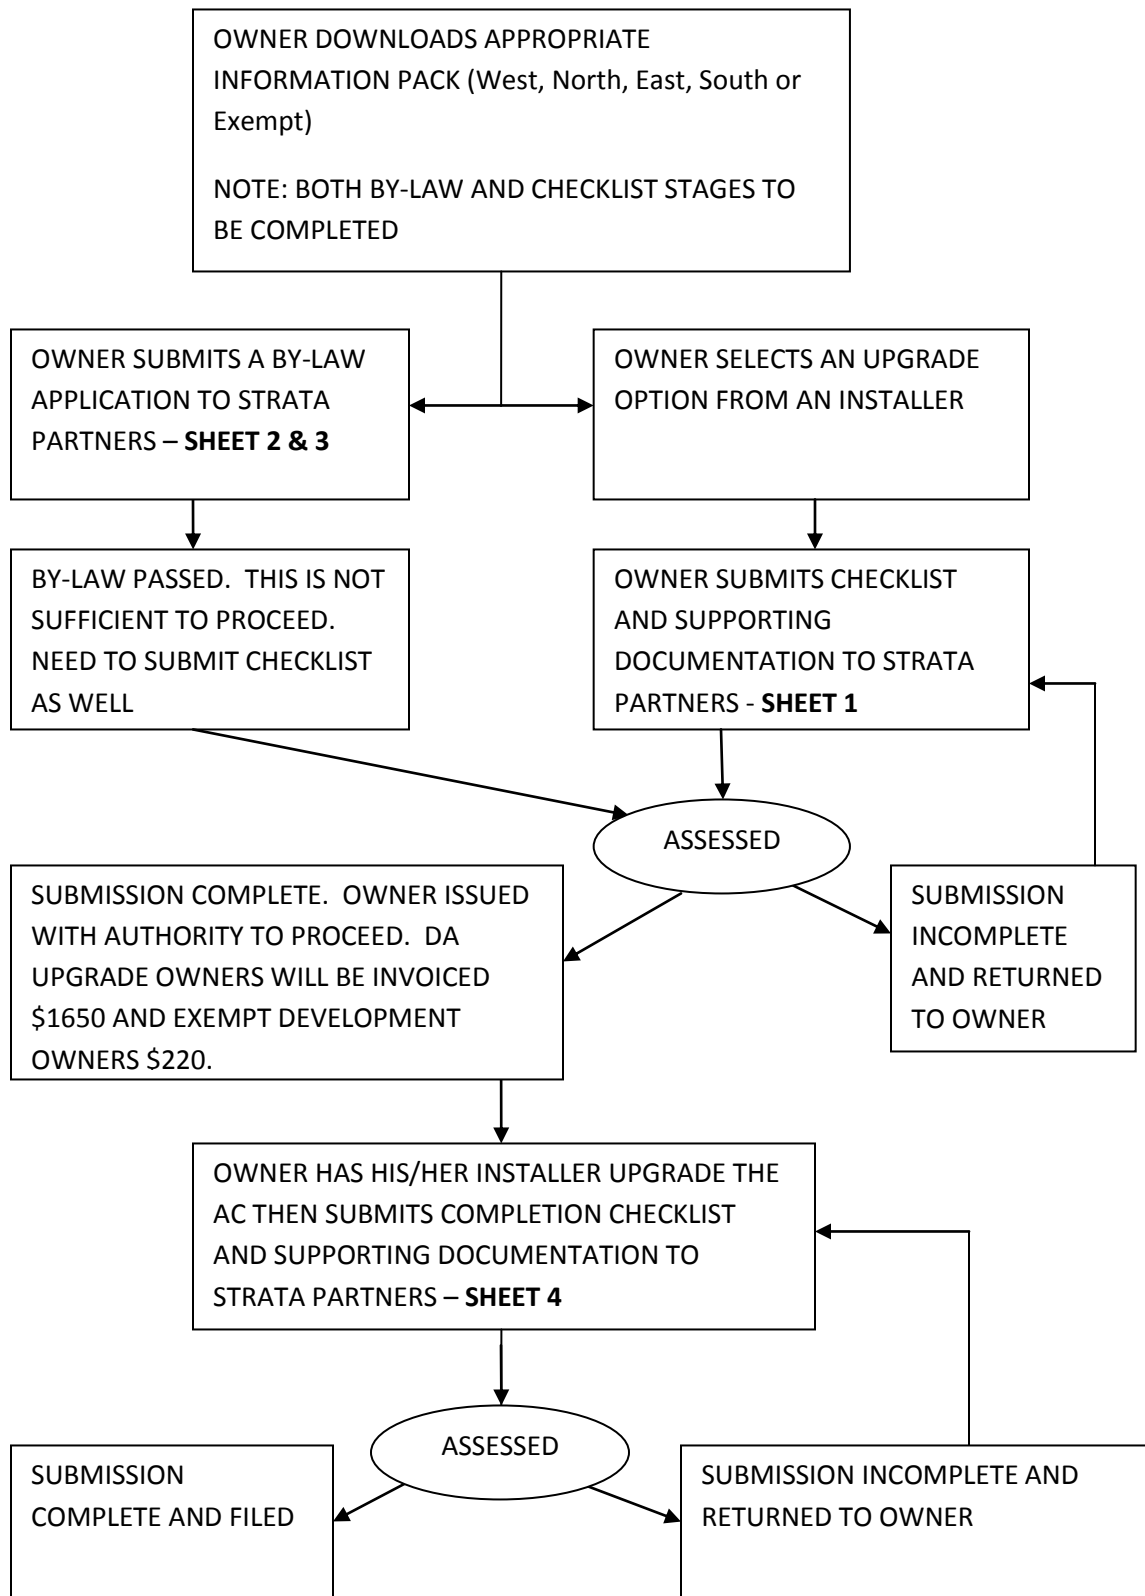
OWNER DOWNLOADS APPROPRIATE INFORMATION PACK (West, North, East, South or Exempt)

NOTE: BOTH BY-LAW AND CHECKLIST STAGES TO BE COMPLETED

OWNER SUBMITS A BY-LAW APPLICATION TO STRATA PARTNERS – **SHEET 2 & 3**

OWNER SELECTS AN UPGRADE OPTION FROM AN INSTALLER

BY-LAW PASSED. THIS IS NOT SUFFICIENT TO PROCEED. NEED TO SUBMIT CHECKLIST AS WELL

OWNER SUBMITS CHECKLIST AND SUPPORTING DOCUMENTATION TO STRATA PARTNERS - **SHEET 1**

ASSESSED

SUBMISSION COMPLETE. OWNER ISSUED WITH AUTHORITY TO PROCEED. DA UPGRADE OWNERS WILL BE INVOICED $1650 AND EXEMPT DEVELOPMENT OWNERS $220.

SUBMISSION INCOMPLETE AND RETURNED TO OWNER

OWNER HAS HIS/HER INSTALLER UPGRADE THE AC THEN SUBMITS COMPLETION CHECKLIST AND SUPPORTING DOCUMENTATION TO STRATA PARTNERS – **SHEET 4**

ASSESSED

SUBMISSION COMPLETE AND FILED

SUBMISSION INCOMPLETE AND RETURNED TO OWNER